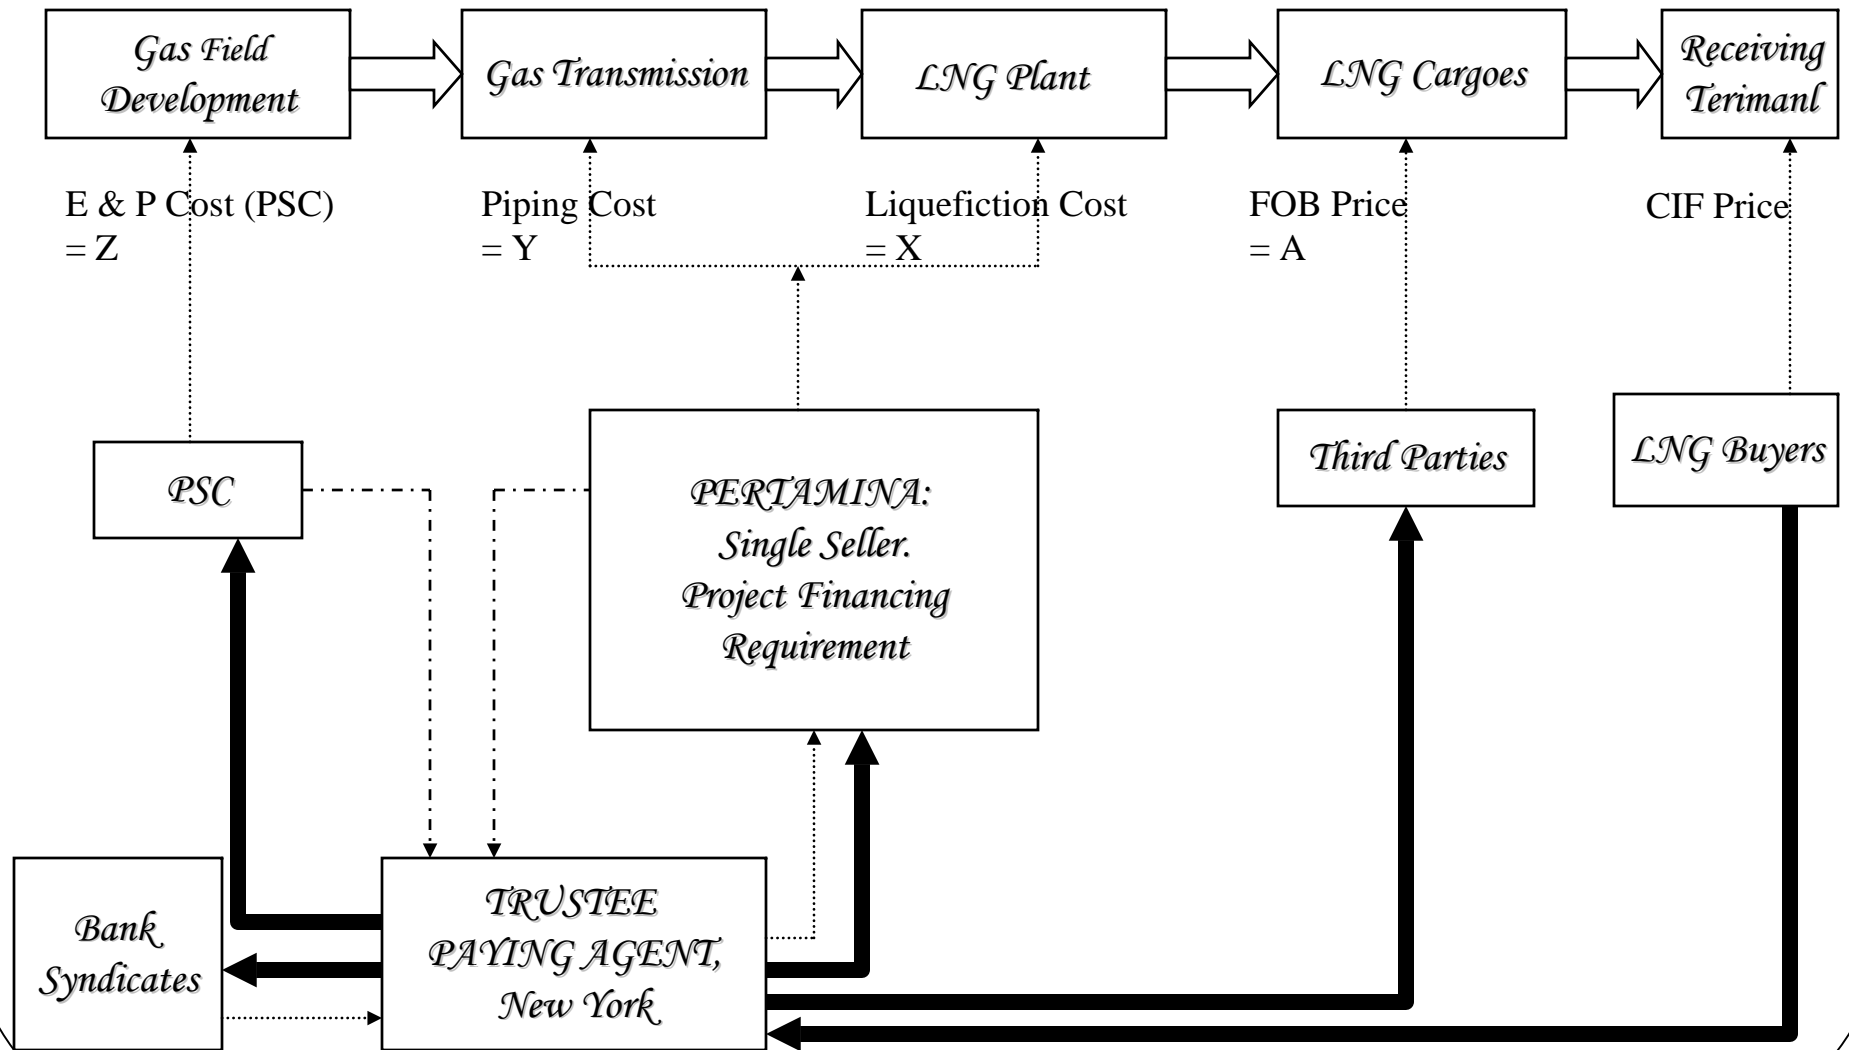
Gas Field Development

Gas Transmission

LNG Plant

LNG Cargoes

Receiving Terimanl

E & P Cost (PSC) = Z

Piping Cost = Y

Liquefiction Cost = X

FOB Price = A

CIF Price

PSC

PERTAMINA: Single Seller. Project Financing Requirement

Third Parties

LNG Buyers

Bank Syndicates

TRUSTEE PAYING AGENT, New York